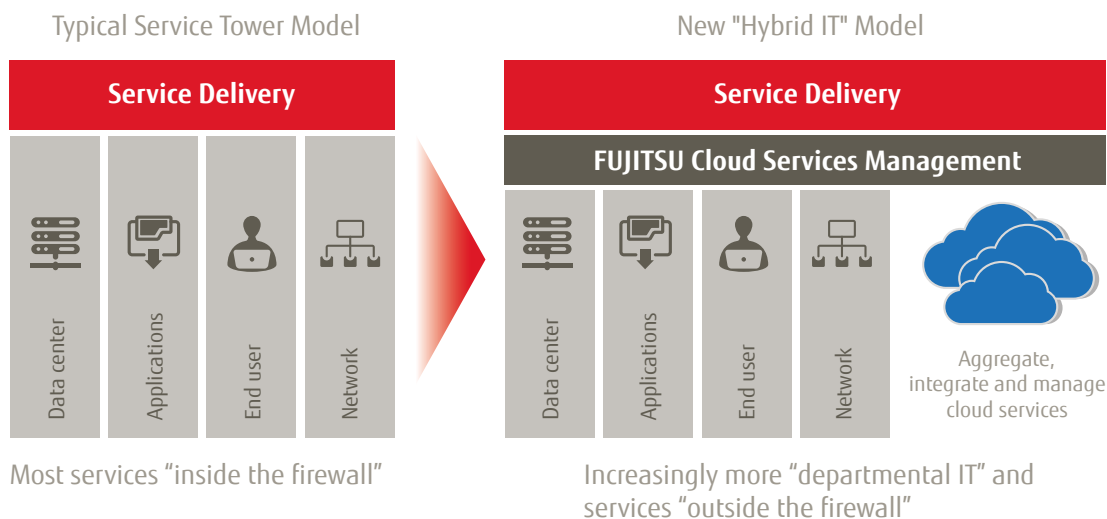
Typical Service Tower Model

Service Delivery

Data center

Applications

End user

Network

Most services “inside the firewall”

New "Hybrid IT" Model

Service Delivery

FUJITSU Cloud Services Management

Data center

Applications

End user

Network

Aggregate, integrate and manage cloud services

Increasingly more “departmental IT” and services “outside the firewall”